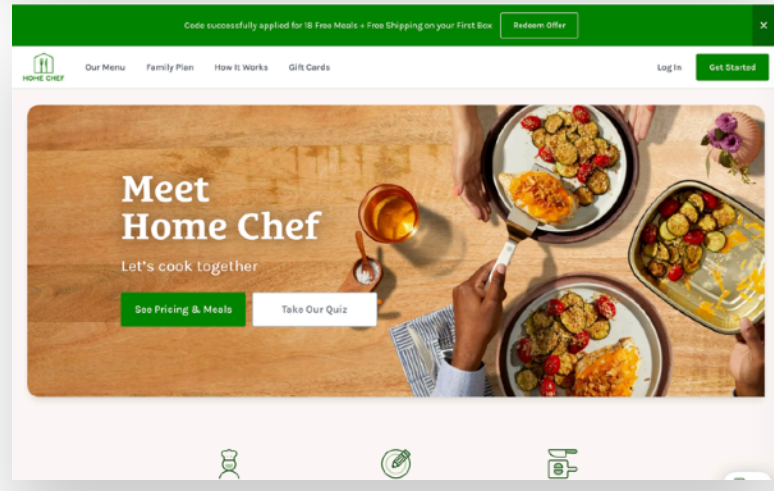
Code successfully applied for 18 Free Meals + Free Shipping on your First Box Redeem Offer ×

HOME CHEF Our Menu Family Plan How It Works Gift Cards Log In Get Started

Meet Home Chef

Let's cook together

See Pricing & Meals Take Our Quiz